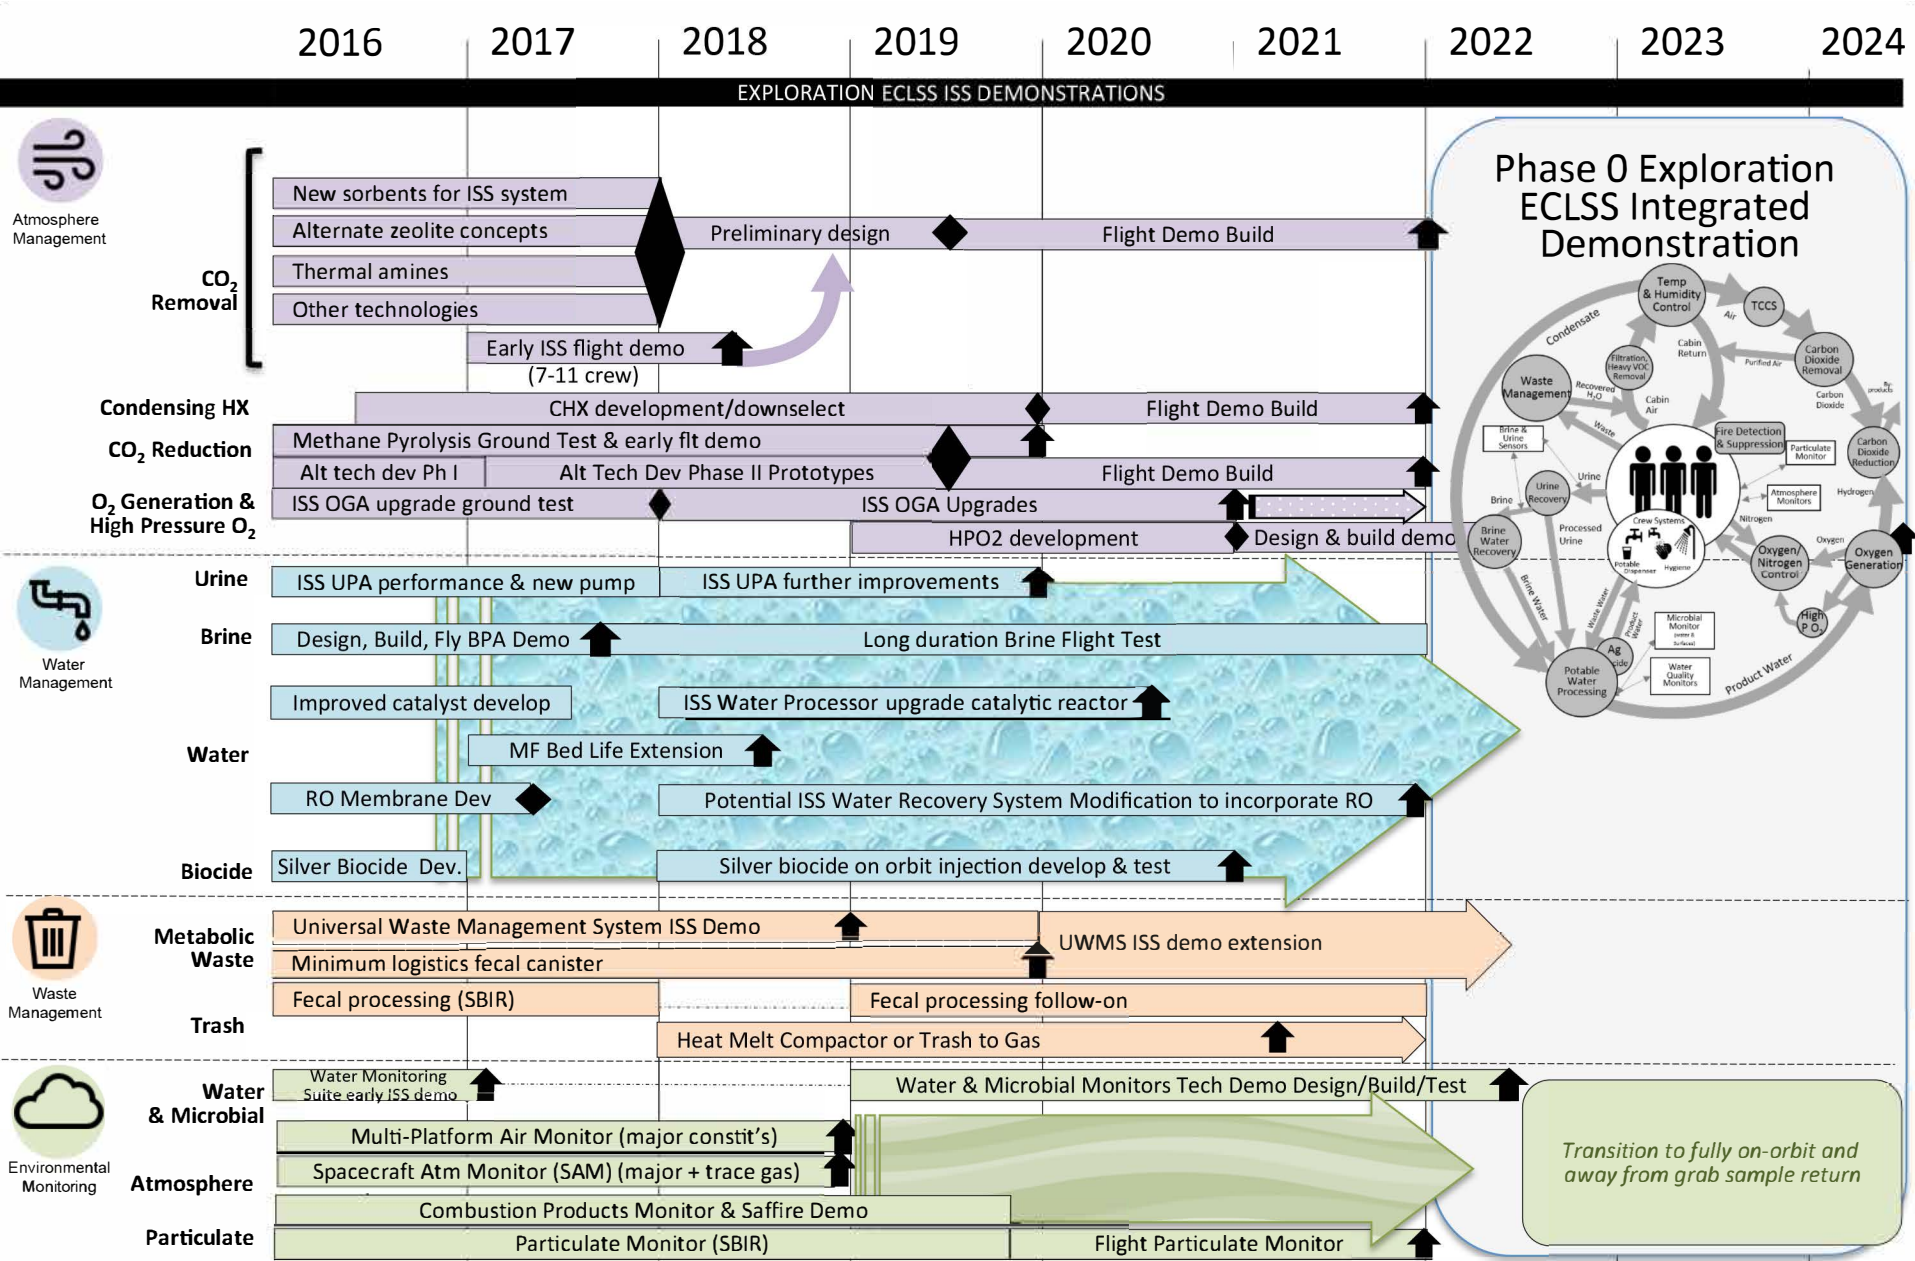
2016 2017 2018 2019 2020 2021 2022 2023 2024

EXPLORATION ECLSS ISS DEMONSTRATIONS

Atmosphere Management

$CO_2$ Removal

New sorbents for ISS system
Alternate zeolite concepts
Thermal amines
Other technologies
Preliminary design
Flight Demo Build
Early ISS flight demo (7-11 crew)

Condensing HX
CHX development/downselect
Flight Demo Build

$CO_2$ Reduction
Methane Pyrolysis Ground Test & early flt demo
Alt tech dev Ph I
Alt Tech Dev Phase II Prototypes
Flight Demo Build

$O_2$ Generation & High Pressure $O_2$
ISS OGA upgrade ground test
ISS OGA Upgrades
HPO2 development
Design & build demo

Water Management

Urine
ISS UPA performance & new pump
ISS UPA further improvements

Brine
Design, Build, Fly BPA Demo
Long duration Brine Flight Test

Water
Improved catalyst develop
ISS Water Processor upgrade catalytic reactor
MF Bed Life Extension
RO Membrane Dev
Potential ISS Water Recovery System Modification to incorporate RO

Biocide
Silver Biocide Dev.
Silver biocide on orbit injection develop & test

Waste Management

Metabolic Waste
Universal Waste Management System ISS Demo
Minimum logistics fecal canister
UWMS ISS demo extension

Trash
Fecal processing (SBIR)
Fecal processing follow-on
Heat Melt Compactor or Trash to Gas

Environmental Monitoring

Water & Microbial
Water Monitoring Suite early ISS demo
Water & Microbial Monitors Tech Demo Design/Build/Test

Atmosphere
Multi-Platform Air Monitor (major constit's)
Spacecraft Atm Monitor (SAM) (major + trace gas)
Combustion Products Monitor & Saffire Demo

Particulate
Particulate Monitor (SBIR)
Flight Particulate Monitor

Phase 0 Exploration ECLSS Integrated Demonstration

Temp & Humidity Control
TCCS
Air
Condensate
Cabin Return
Filtration, Heavy VOC Removal
Purified Air
Carbon Dioxide Removal
Waste Management
Recovered $H_2O$
Cabin Air
Carbon Dioxide
By-products
Brine & Urine Sensors
Waste
Fire Detection & Suppression
Particulate Monitor
Carbon Dioxide Reduction
Urine
Urine Recovery
Brine
Atmosphere Monitors
Hydrogen
Crew Systems
Nitrogen
Processed Urine
Brine Water Recovery
Potable Dispenser
Hygiene
Oxygen
Oxygen/ Nitrogen Control
Oxygen Generation
Brine Water
Waste Water
Product Water
Microbial Monitor
High $PO_2$
Ag
Water Quality Monitors
Potable Water Processing
Product Water

Transition to fully on-orbit and away from grab sample return